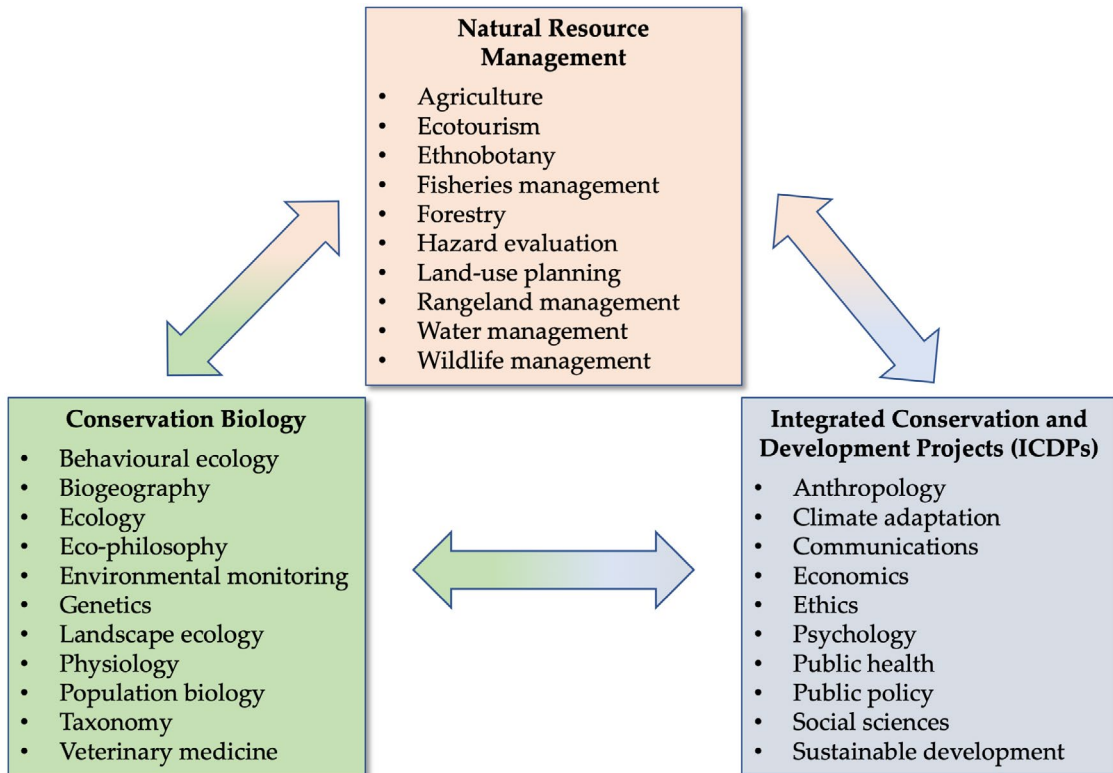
Natural Resource Management

- Agriculture
- Ecotourism
- Ethnobotany
- Fisheries management
- Forestry
- Hazard evaluation
- Land-use planning
- Rangeland management
- Water management
- Wildlife management

Conservation Biology

- Behavioural ecology
- Biogeography
- Ecology
- Eco-philosophy
- Environmental monitoring
- Genetics
- Landscape ecology
- Physiology
- Population biology
- Taxonomy
- Veterinary medicine

Integrated Conservation and Development Projects (ICDPs)

- Anthropology
- Climate adaptation
- Communications
- Economics
- Ethics
- Psychology
- Public health
- Public policy
- Social sciences
- Sustainable development